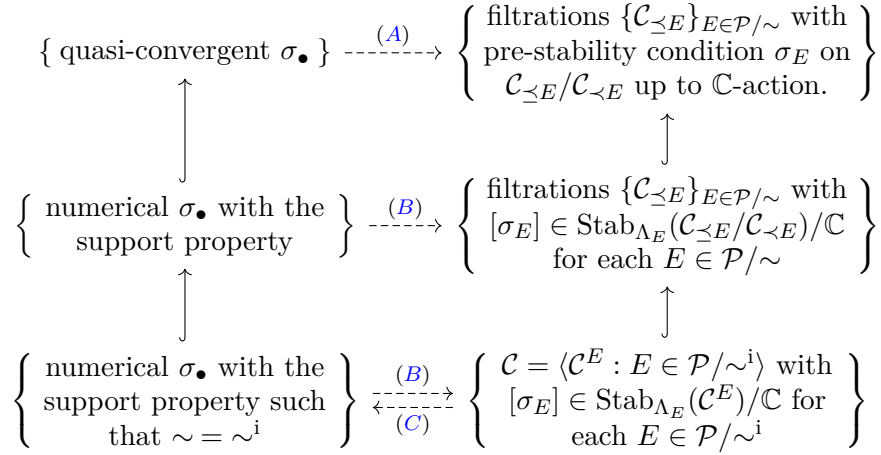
$\{$ quasi-convergent $\sigma_\bullet$ $\}$ (A) $\left\{ \begin{array}{c} \text{filtrations } \{\mathcal{C}_{\preceq E}\}_{E\in\mathcal{P}/\sim} \text{ with} \\ \text{pre-stability condition } \sigma_E \text{ on} \\ \mathcal{C}_{\preceq E}/\mathcal{C}_{\prec E} \text{ up to } \mathbb{C}\text{-action.} \end{array} \right\}$

$\left\{ \begin{array}{c} \text{numerical } \sigma_\bullet \text{ with the} \\ \text{support property} \end{array} \right\}$ (B) $\left\{ \begin{array}{c} \text{filtrations } \{\mathcal{C}_{\preceq E}\}_{E\in\mathcal{P}/\sim} \text{ with} \\ [\sigma_E] \in \mathrm{Stab}_{\Lambda_E}(\mathcal{C}_{\preceq E}/\mathcal{C}_{\prec E})/\mathbb{C} \\ \text{for each } E \in \mathcal{P}/\sim \end{array} \right\}$

$\left\{ \begin{array}{c} \text{numerical } \sigma_\bullet \text{ with the} \\ \text{support property such} \\ \text{that } \sim = \sim^{\mathrm{i}} \end{array} \right\}$ (B) (C) $\left\{ \begin{array}{c} \mathcal{C} = \langle \mathcal{C}^E : E \in \mathcal{P}/\sim^{\mathrm{i}} \rangle \text{ with} \\ [\sigma_E] \in \mathrm{Stab}_{\Lambda_E}(\mathcal{C}^E)/\mathbb{C} \text{ for} \\ \text{each } E \in \mathcal{P}/\sim^{\mathrm{i}} \end{array} \right\}$